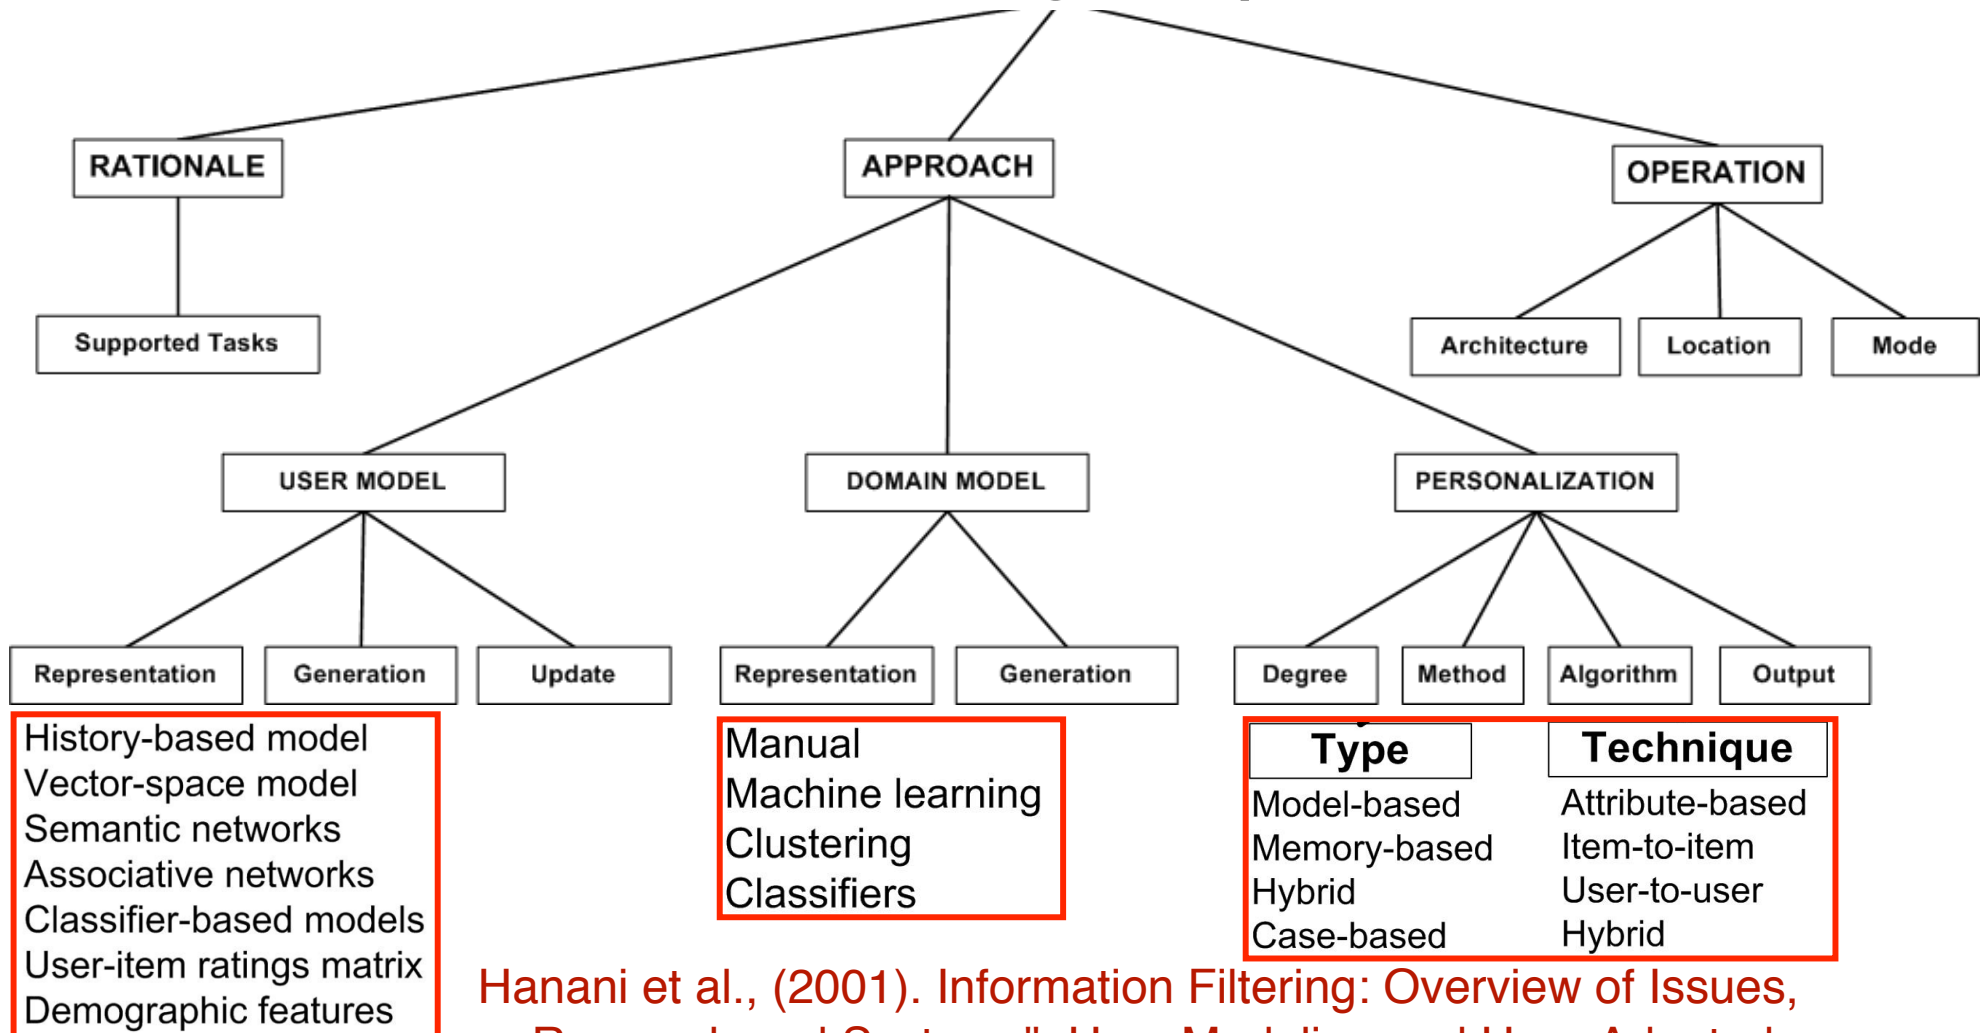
RATIONALE

APPROACH

OPERATION

Supported Tasks

Architecture

Location

Mode

USER MODEL

DOMAIN MODEL

PERSONALIZATION

Representation

Generation

Update

Representation

Generation

Degree

Method

Algorithm

Output

History-based model
Vector-space model
Semantic networks
Associative networks
Classifier-based models
User-item ratings matrix
Demographic features

Manual
Machine learning
Clustering
Classifiers

| Type | Technique |
|---|---|
| Model-based | Attribute-based |
| Memory-based | Item-to-item |
| Hybrid | User-to-user |
| Case-based | Hybrid |

Hanani et al., (2001). Information Filtering: Overview of Issues, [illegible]